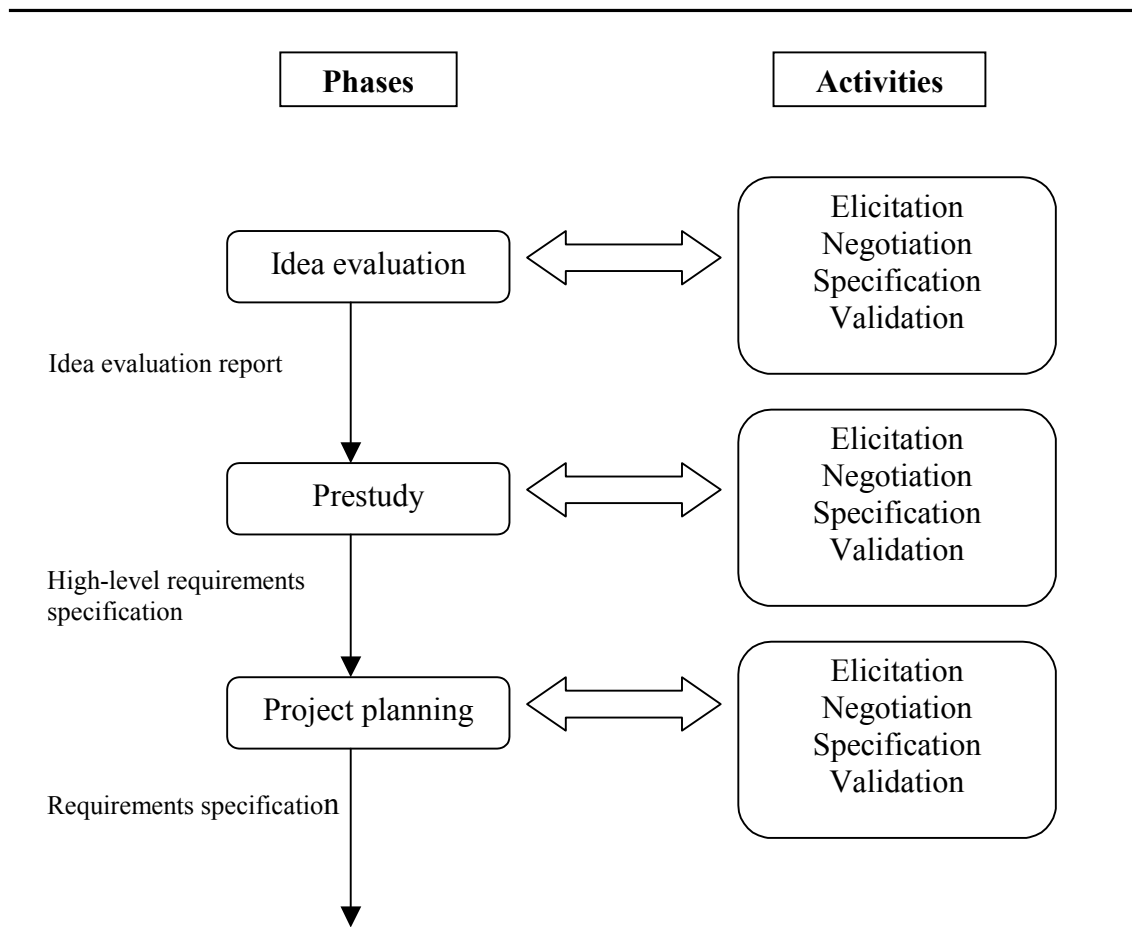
Phases

Activities

Idea evaluation

Elicitation
Negotiation
Specification
Validation

Idea evaluation report

Prestudy

Elicitation
Negotiation
Specification
Validation

High-level requirements specification

Project planning

Elicitation
Negotiation
Specification
Validation

Requirements specification